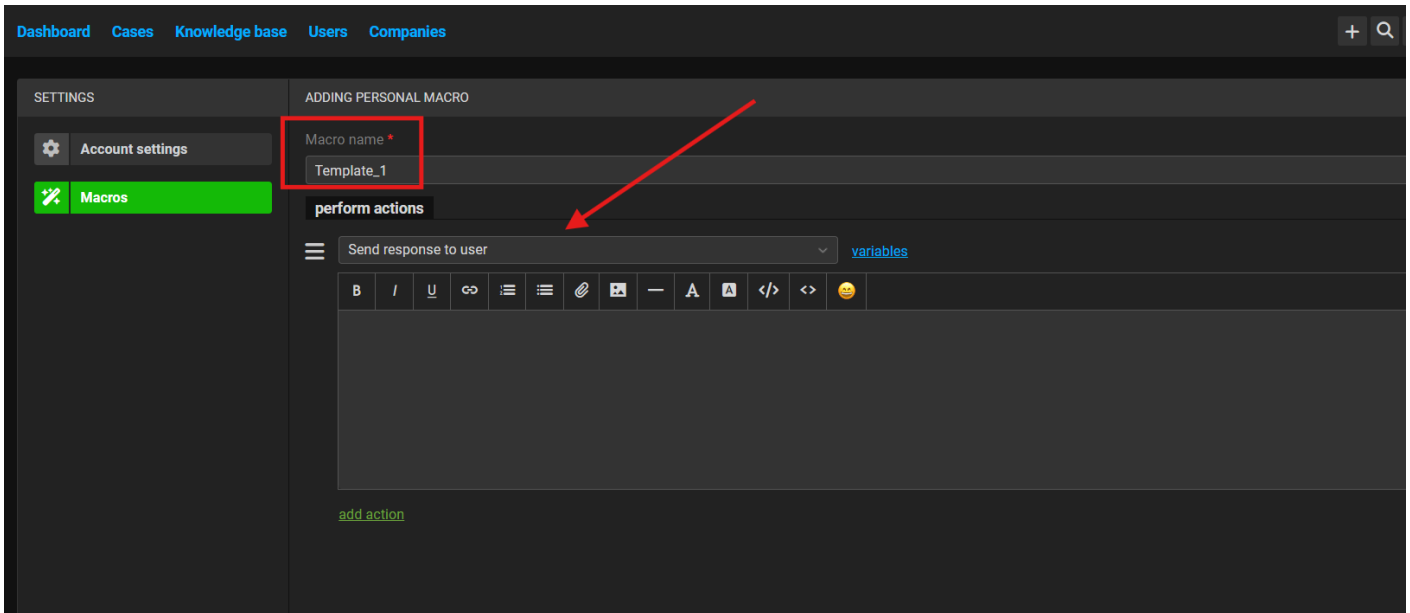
Dashboard Cases Knowledge base Users Companies

SETTINGS

Account settings

Macros

ADDING PERSONAL MACRO

Macro name *

Template_1

perform actions

Send response to user

variables

B I U

add action